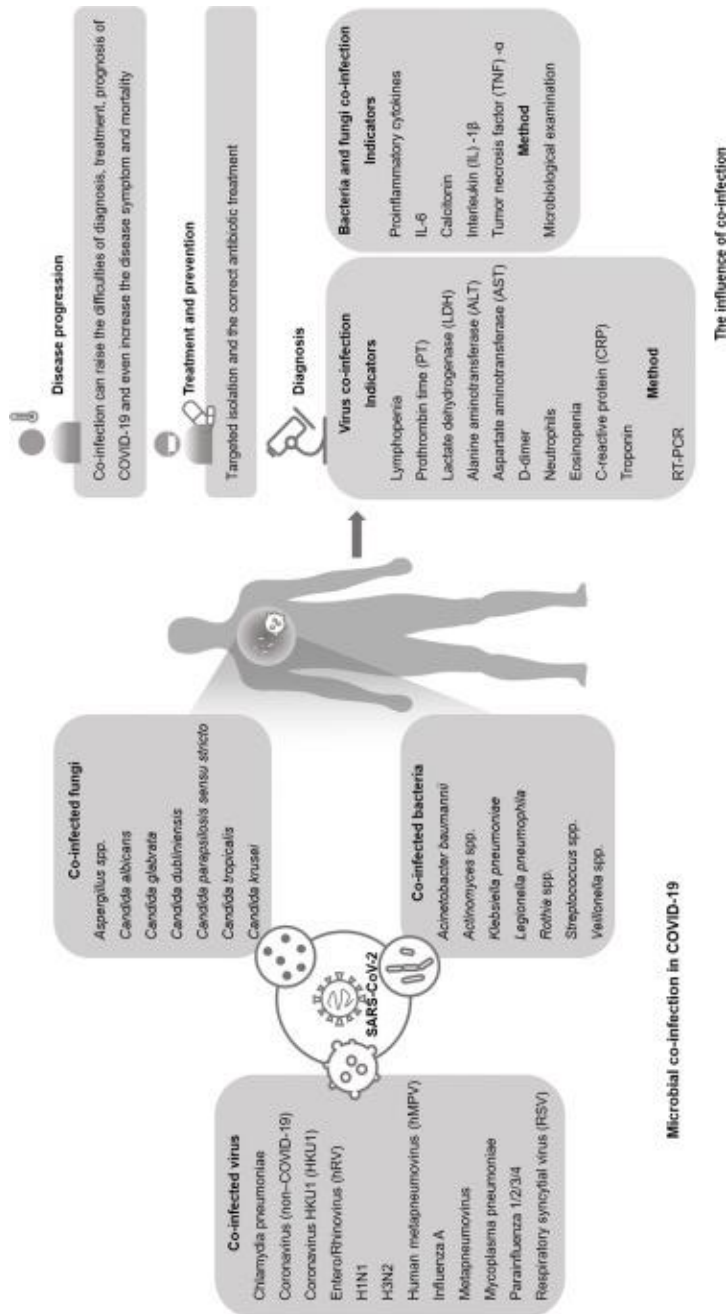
Microbial co-infection in COVID-19

Co-infected virus
Chlamydia pneumoniae
Coronavirus (non-COVID-19)
Coronavirus HKU1 (HKU1)
Entero/Rhinovirus (hRV)
H1N1
H3N2
Human metapneumovirus (hMPV)
Influenza A
Metapneumovirus
Mycoplasma pneumoniae
Parainfluenza 1/2/3/4
Respiratory syncytial virus (RSV)

SARS-CoV-2

Co-infected fungi
Aspergillus spp.
Candida albicans
Candida glabrata
Candida dubliniensis
Candida parapsilosis sensu stricto
Candida tropicalis
Candida krusei

Co-infected bacteria
Acinetobacter baumannii
Actinomyces spp.
Klebsiella pneumoniae
Legionella pneumophila
Rothia spp.
Streptococcus spp.
Veillonella spp.

The influence of co-infection

Disease progression
Co-infection can raise the difficulties of diagnosis, treatment, prognosis of COVID-19 and even increase the disease symptom and mortality

Treatment and prevention
Targeted isolation and the correct antibiotic treatment

Diagnosis

Virus co-infection
Indicators
Lymphopenia
Prothrombin time (PT)
Lactate dehydrogenase (LDH)
Alanine aminotransferase (ALT)
Aspartate aminotransferase (AST)
D-dimer
Neutrophils
Eosinopenia
C-reactive protein (CRP)
Troponin
Method
RT-PCR

Bacteria and fungi co-infection
Indicators
Proinflammatory cytokines
IL-6
Calcitonin
Interleukin (IL) -1β
Tumor necrosis factor (TNF) -α
Method
Microbiological examination